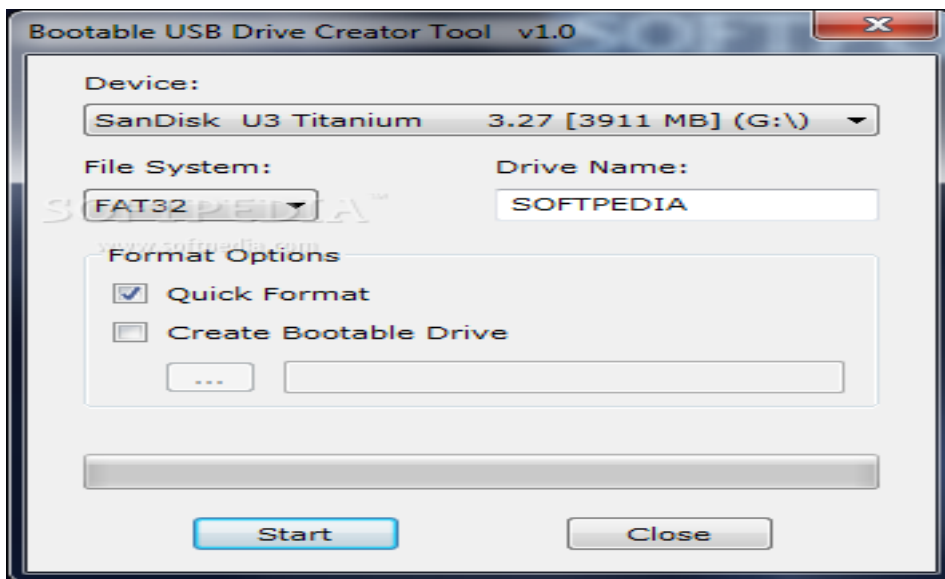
Bootable USB Drive Creator Tool v1.0

Device:

SanDisk U3 Titanium 3.27 [3911 MB] (G:\)

File System:

Drive Name:

FAT32

SOFTPEDIA

SOFTPEDIA

www.softpedia.com

Format Options

Quick Format

Create Bootable Drive

...

Start

Close